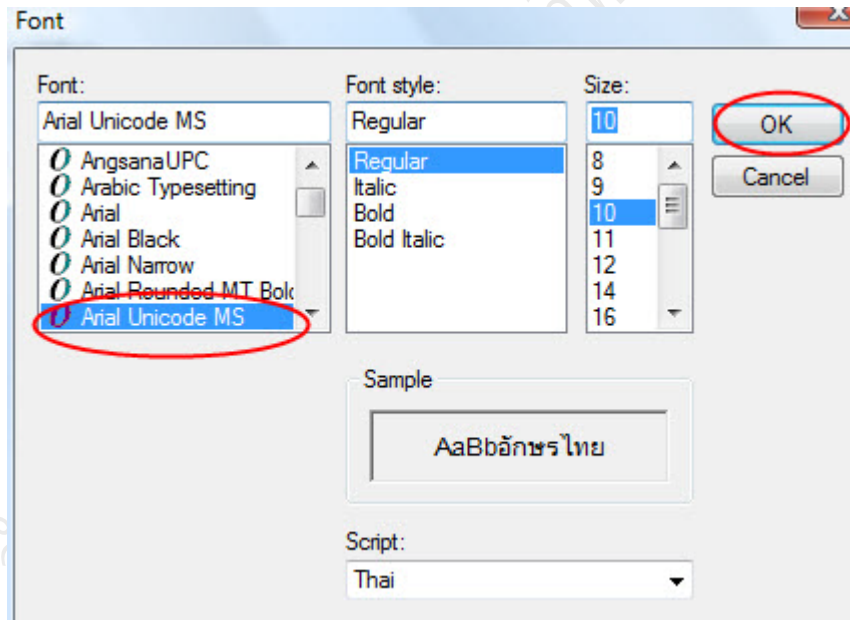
Font

Font:
Arial Unicode MS
AngsanaUPC
Arabic Typesetting
Arial
Arial Black
Arial Narrow
Arial Rounded MT Bol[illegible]
Arial Unicode MS

Font style:
Regular
Regular
Italic
Bold
Bold Italic

Size:
10
8
9
10
11
12
14
16

OK
Cancel

Sample
AaBbอักษรไทย

Script:
Thai